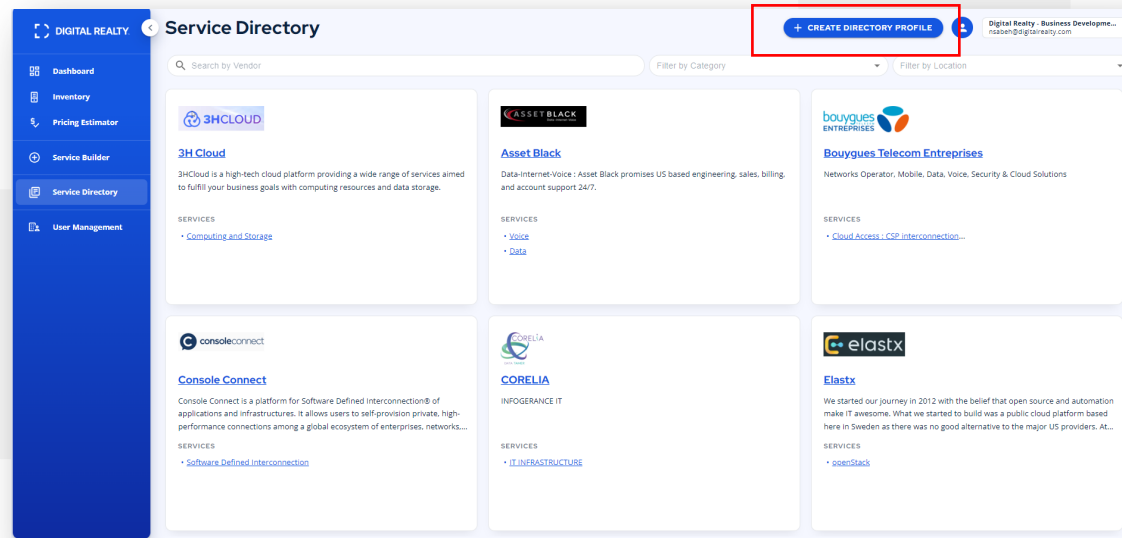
DIGITAL REALTY.

Dashboard
Inventory
Pricing Estimator
Service Builder
Service Directory
User Management

Service Directory

+ CREATE DIRECTORY PROFILE

Digital Realty - Business Developme...
nsabeh@digitalrealty.com

Search by Vendor
Filter by Category
Filter by Location

3HCLOUD
3H Cloud
3HCloud is a high-tech cloud platform providing a wide range of services aimed to fulfill your business goals with computing resources and data storage.
SERVICES
• Computing and Storage

ASSET BLACK
Asset Black
Data-Internet-Voice : Asset Black promises US based engineering, sales, billing, and account support 24/7.
SERVICES
• Voice
• Data

bouygues ENTREPRISES
Bouygues Telecom Entreprises
Networks Operator, Mobile, Data, Voice, Security & Cloud Solutions
SERVICES
• Cloud Access : CSP interconnection...

consoleconnect
Console Connect
Console Connect is a platform for Software Defined Interconnection® of applications and infrastructures. It allows users to self-provision private, high-performance connections among a global ecosystem of enterprises, networks,...
SERVICES
• Software Defined Interconnection

CORELIA
CORELIA
INFOGERANCE IT
SERVICES
• IT INFRASTRUCTURE

elastx
Elastx
We started our journey in 2012 with the belief that open source and automation make IT awesome. What we started to build was a public cloud platform based here in Sweden as there was no good alternative to the major US providers. At...
SERVICES
• openStack